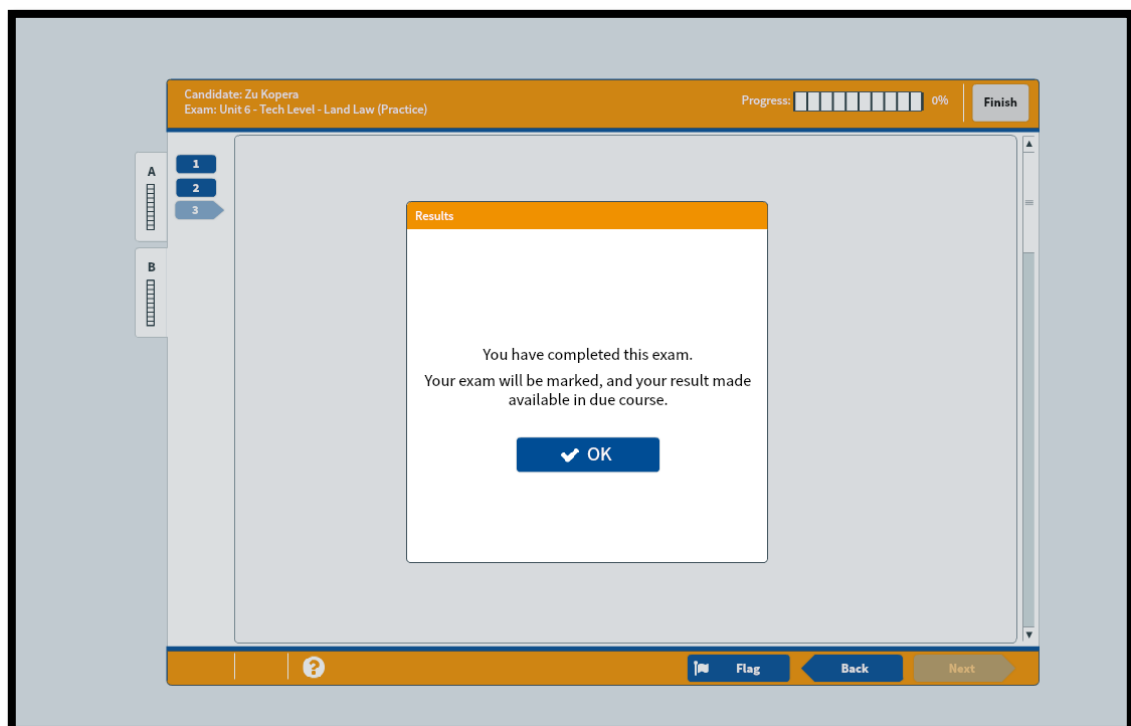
Candidate: Zu Kopera
Exam: Unit 6 - Tech Level - Land Law (Practice)

Progress: 0%

Finish

A

B

1
2
3

Results

You have completed this exam.

Your exam will be marked, and your result made available in due course.

OK

Flag

Back

Next